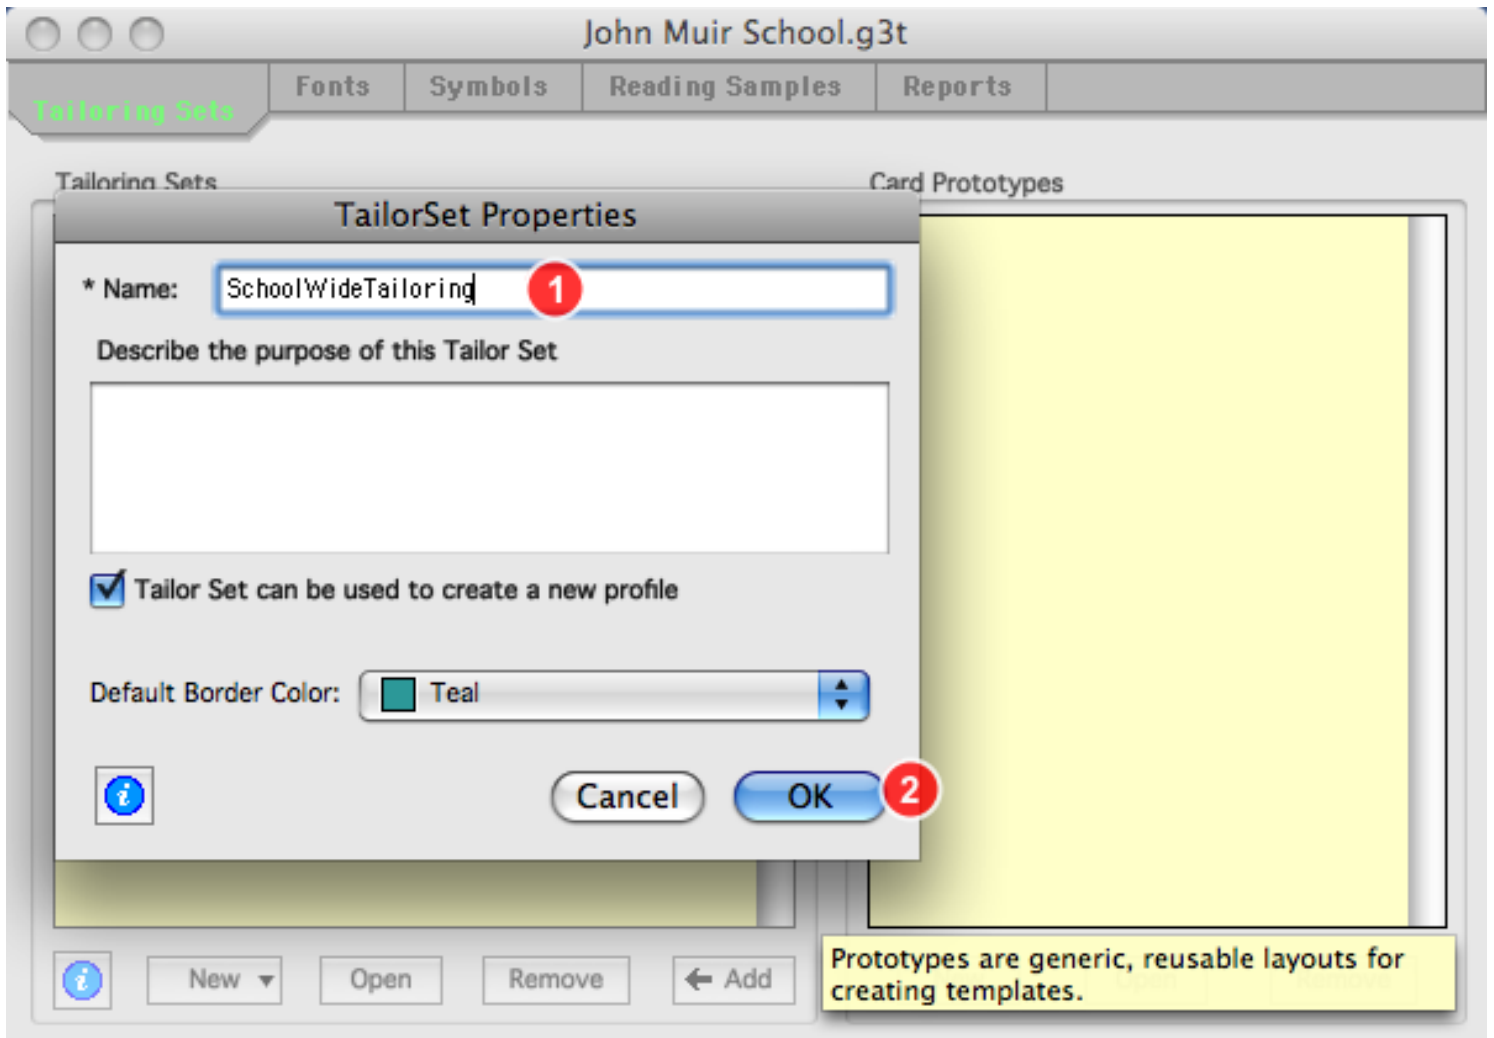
John Muir School.g3t

Tailoring Sets | Fonts | Symbols | Reading Samples | Reports

Tailoring Sets

Card Prototypes

TailorSet Properties

* Name: SchoolWideTailoring

1

Describe the purpose of this Tailor Set

Tailor Set can be used to create a new profile

Default Border Color: Teal

Cancel

OK

2

New

Open

Remove

Add

Prototypes are generic, reusable layouts for creating templates.